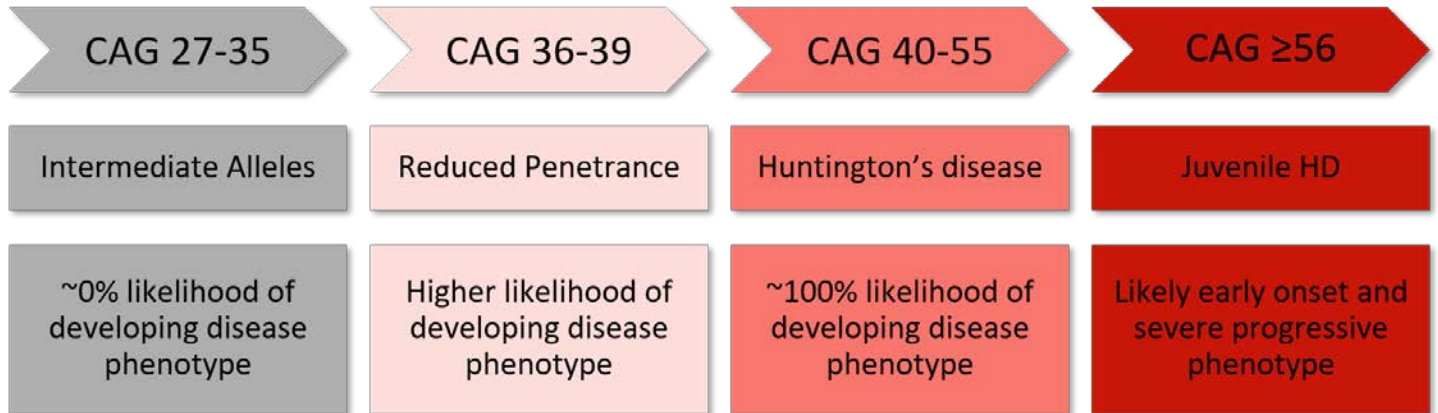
CAG 27-35

Intermediate Alleles

~0% likelihood of developing disease phenotype

CAG 36-39

Reduced Penetrance

Higher likelihood of developing disease phenotype

CAG 40-55

Huntington's disease

~100% likelihood of developing disease phenotype

CAG ≥56

Juvenile HD

Likely early onset and severe progressive phenotype